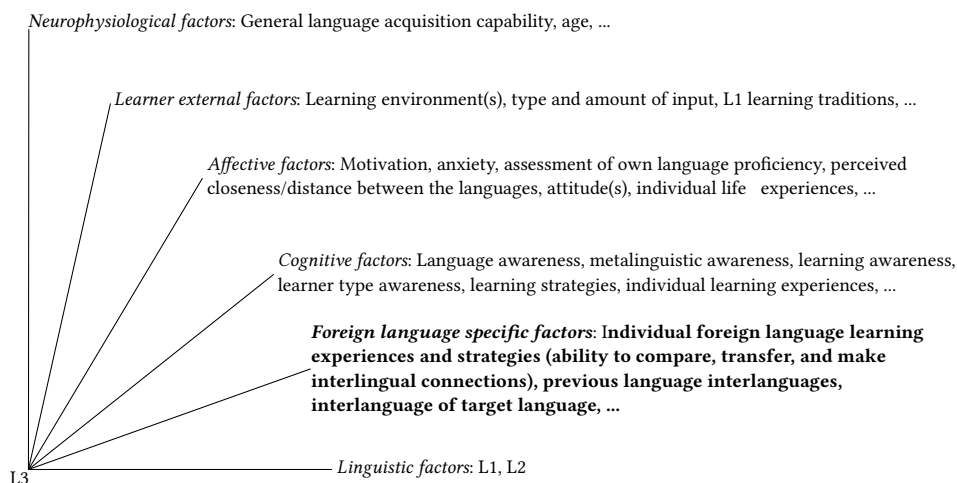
Neurophysiological factors: General language acquisition capability, age, ...

Learner external factors: Learning environment(s), type and amount of input, L1 learning traditions, ...

Affective factors: Motivation, anxiety, assessment of own language proficiency, perceived closeness/distance between the languages, attitude(s), individual life experiences, ...

Cognitive factors: Language awareness, metalinguistic awareness, learning awareness, learner type awareness, learning strategies, individual learning experiences, ...

Foreign language specific factors: Individual foreign language learning experiences and strategies (ability to compare, transfer, and make interlingual connections), previous language interlanguages, interlanguage of target language, ...

Linguistic factors: L1, L2

L3